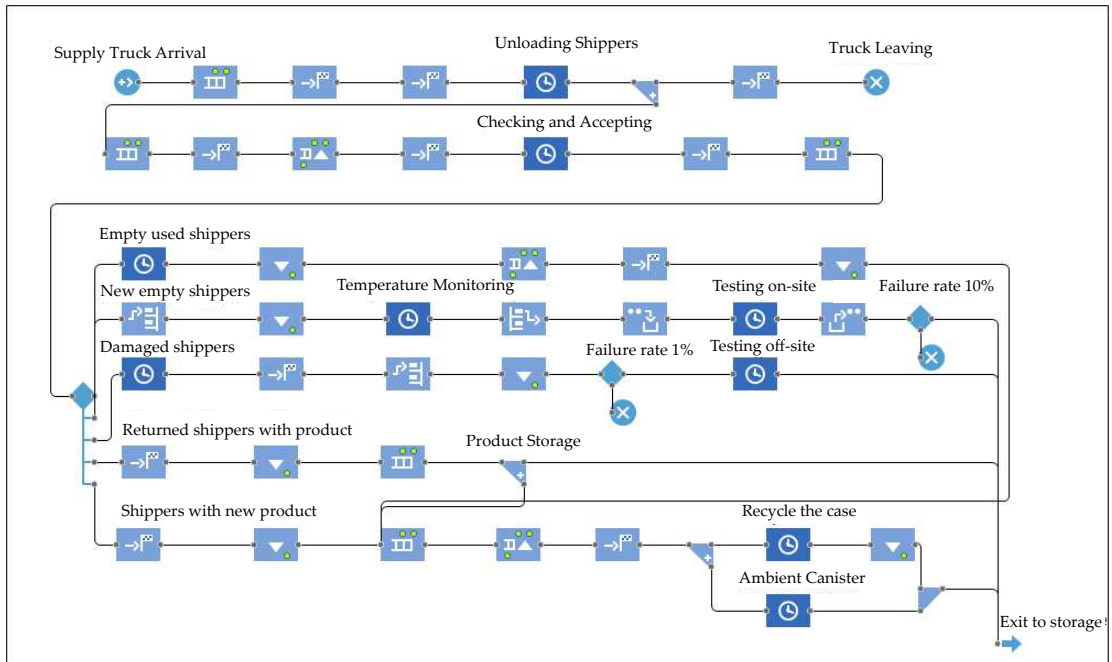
Supply Truck Arrival
Unloading Shippers
Truck Leaving
Checking and Accepting
Empty used shippers
New empty shippers
Temperature Monitoring
Testing on-site
Failure rate 10%
Damaged shippers
Failure rate 1%
Testing off-site
Returned shippers with product
Product Storage
Shippers with new product
Recycle the case
Ambient Canister
Exit to storage